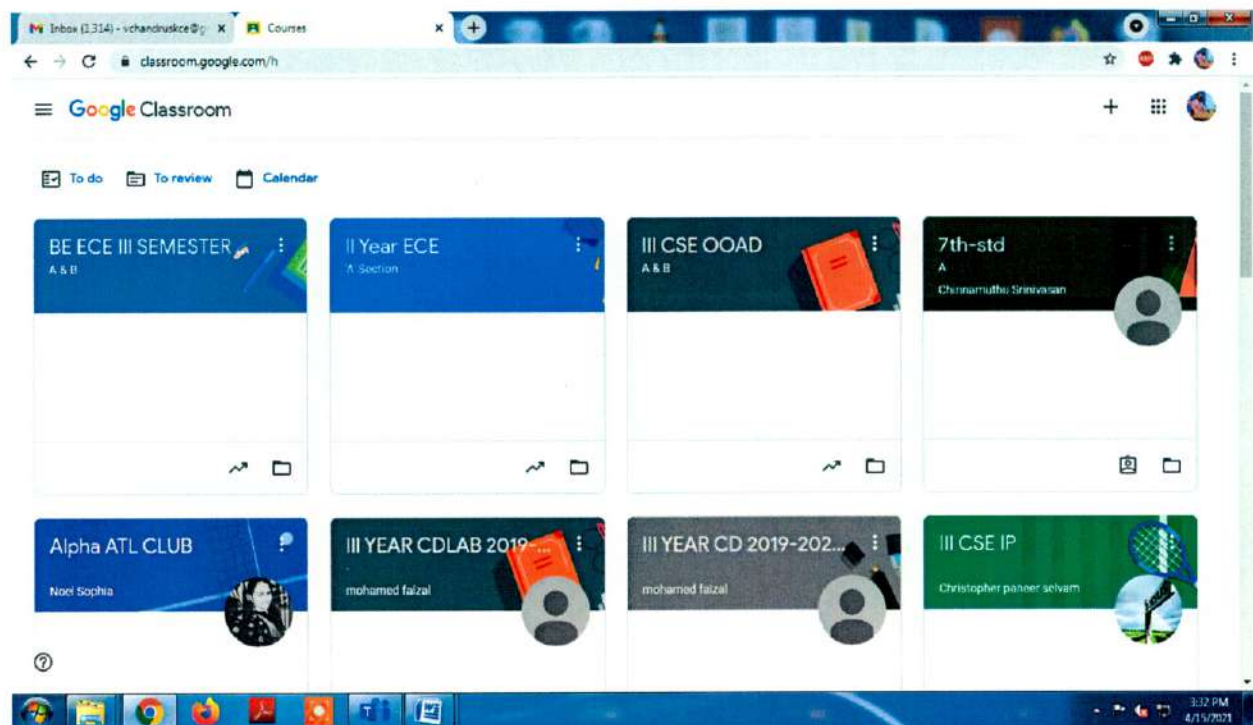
Inbox (1,314) - vchandruskce@g ×
Courses ×

classroom.google.com/h

Google Classroom

To do
To review
Calendar

BE ECE III SEMESTER
A & B

II Year ECE
'A' Section

III CSE OOAD
A & B

7th-std
A
Chinnamuthu Srinivasan

Alpha ATL CLUB
Noel Sophia

III YEAR CDLAB 2019-...
mohamed faizal

III YEAR CD 2019-202...
mohamed faizal

III CSE IP
Christopher paneer selvam

3:32 PM
4/15/2021